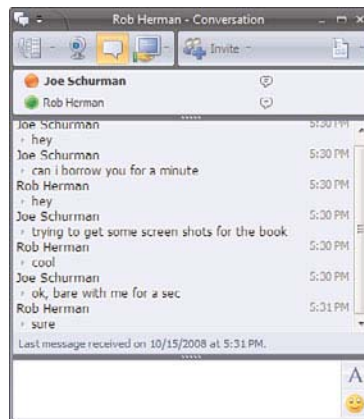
Rob Herman - Conversation

Invite

Joe Schurman
Rob Herman

Joe Schurman 5:30 PM
hey
Joe Schurman 5:30 PM
can i borrow you for a minute
Rob Herman 5:30 PM
hey
Joe Schurman 5:30 PM
trying to get some screen shots for the book
Rob Herman 5:30 PM
cool
Joe Schurman 5:30 PM
ok, bare with me for a sec
Rob Herman 5:31 PM
sure

Last message received on 10/15/2008 at 5:31 PM.

A